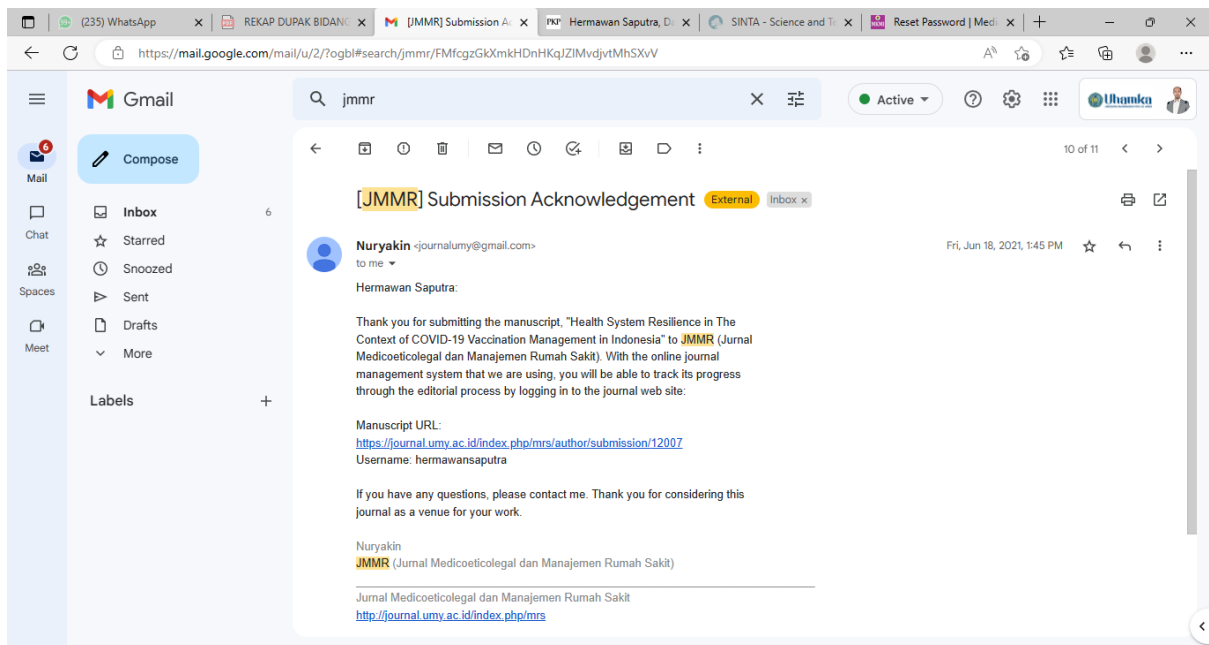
(235) WhatsApp
REKAP DUPAK BIDANG
[JMMR] Submission Ac
PKP Hermawan Saputra, D
SINTA - Science and Te
Reset Password | Medi

https://mail.google.com/mail/u/2/?ogbl#search/jmmr/FMfcgzGkXmkHDnHKqJZIMvdjvtMhSXvV

Gmail
jmmr
Active
Uhamka

Mail 6
Chat
Spaces
Meet

Compose
Inbox 6
Starred
Snoozed
Sent
Drafts
More

Labels +

10 of 11

[JMMR] Submission Acknowledgement External Inbox ×

Nuryakin <journalumy@gmail.com>
to me
Fri, Jun 18, 2021, 1:45 PM

Hermawan Saputra:

Thank you for submitting the manuscript, "Health System Resilience in The Context of COVID-19 Vaccination Management in Indonesia" to JMMR (Jurnal Medicoeticolegal dan Manajemen Rumah Sakit). With the online journal management system that we are using, you will be able to track its progress through the editorial process by logging in to the journal web site:

Manuscript URL:
https://journal.umy.ac.id/index.php/mrs/author/submission/12007
Username: hermawansaputra

If you have any questions, please contact me. Thank you for considering this journal as a venue for your work.

Nuryakin
JMMR (Jurnal Medicoeticolegal dan Manajemen Rumah Sakit)

Jurnal Medicoeticolegal dan Manajemen Rumah Sakit
http://journal.umy.ac.id/index.php/mrs